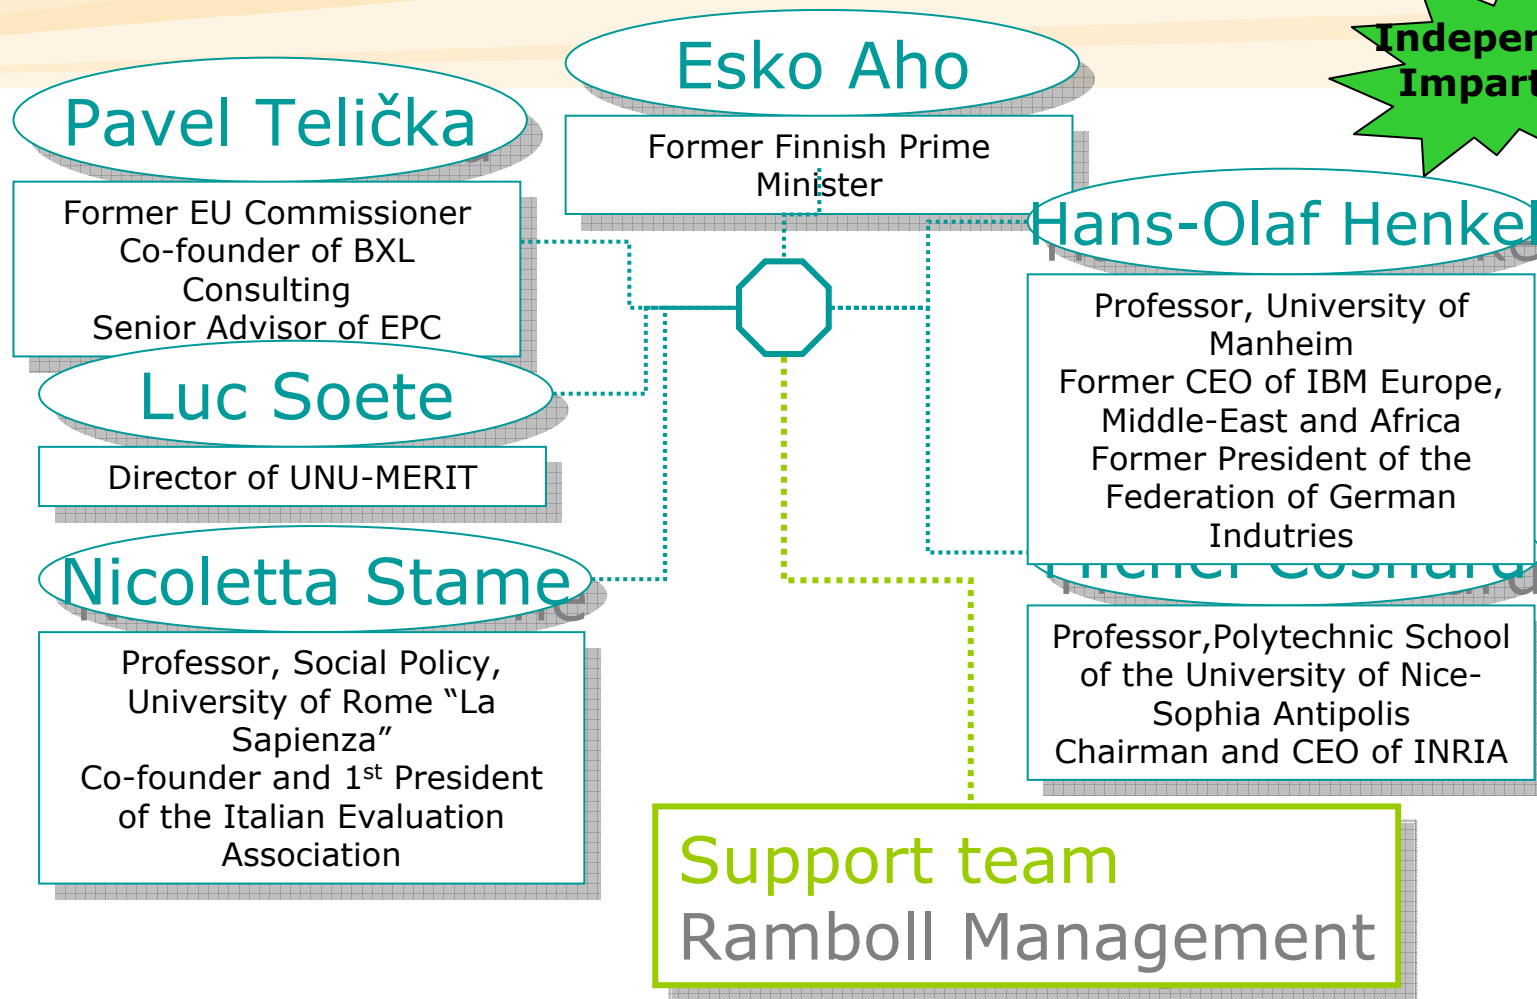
Indeper
Impart

Esko Aho

Former Finnish Prime Minister

Pavel Telička

Former EU Commissioner
Co-founder of BXL Consulting
Senior Advisor of EPC

Hans-Olaf Henkel

Professor, University of Manheim
Former CEO of IBM Europe, Middle-East and Africa
Former President of the Federation of German Indutries

Luc Soete

Director of UNU-MERIT

Nicoletta Stame

Professor, Social Policy, University of Rome “La Sapienza”
Co-founder and 1$^{st}$ President of the Italian Evaluation Association

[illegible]

Professor,Polytechnic School of the University of Nice-Sophia Antipolis
Chairman and CEO of INRIA

Support team
Ramboll Management